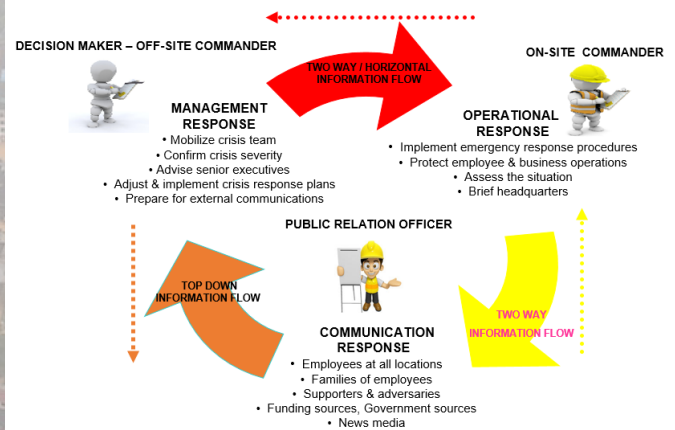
DECISION MAKER – OFF-SITE COMMANDER

TWO WAY / HORIZONTAL INFORMATION FLOW

ON-SITE COMMANDER

MANAGEMENT RESPONSE
• Mobilize crisis team
• Confirm crisis severity
• Advise senior executives
• Adjust & implement crisis response plans
• Prepare for external communications

OPERATIONAL RESPONSE
• Implement emergency response procedures
• Protect employee & business operations
• Assess the situation
• Brief headquarters

PUBLIC RELATION OFFICER

TOP DOWN INFORMATION FLOW

TWO WAY INFORMATION FLOW

COMMUNICATION RESPONSE
• Employees at all locations
• Families of employees
• Supporters & adversaries
• Funding sources, Government sources
• News media